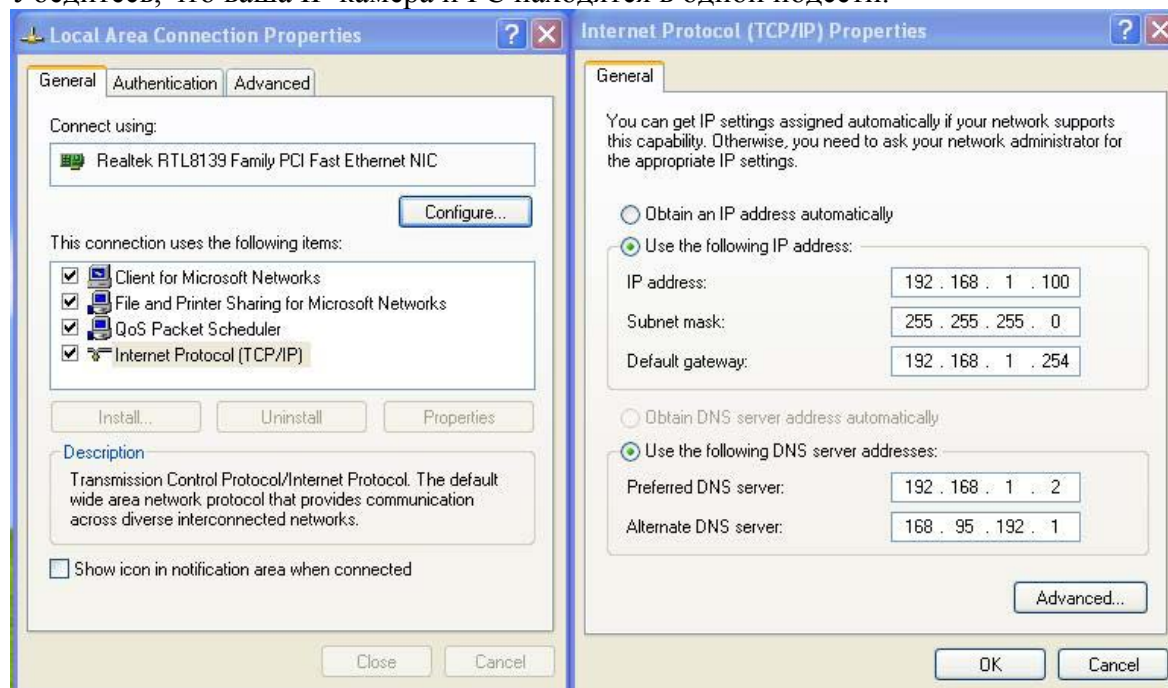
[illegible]бедитесь, что ваша IP-камера и PC находятся в одной подсети.

Local Area Connection Properties

General | Authentication | Advanced

Connect using:

Realtek RTL8139 Family PCI Fast Ethernet NIC

Configure...

This connection uses the following items:

Client for Microsoft Networks
File and Printer Sharing for Microsoft Networks
QoS Packet Scheduler
Internet Protocol (TCP/IP)

Install... | Uninstall | Properties

Description

Transmission Control Protocol/Internet Protocol. The default wide area network protocol that provides communication across diverse interconnected networks.

Show icon in notification area when connected

Close | Cancel

Internet Protocol (TCP/IP) Properties

General

You can get IP settings assigned automatically if your network supports this capability. Otherwise, you need to ask your network administrator for the appropriate IP settings.

Obtain an IP address automatically
Use the following IP address:

IP address: 192 . 168 . 1 . 100
Subnet mask: 255 . 255 . 255 . 0
Default gateway: 192 . 168 . 1 . 254

Obtain DNS server address automatically
Use the following DNS server addresses:

Preferred DNS server: 192 . 168 . 1 . 2
Alternate DNS server: 168 . 95 . 192 . 1

Advanced...

OK | Cancel